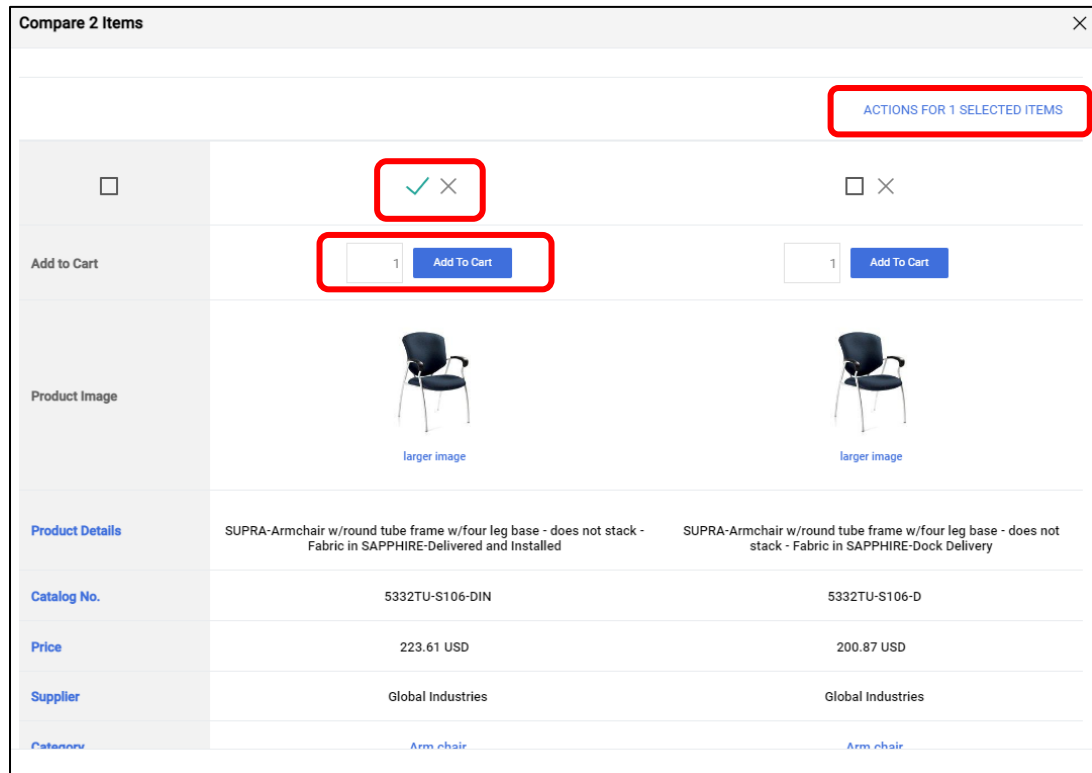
Compare 2 Items

ACTIONS FOR 1 SELECTED ITEMS

| | | |
|---|---|---|
| | | |
| Add to Cart | 1 Add To Cart | 1 Add To Cart |
| Product Image | larger image | larger image |
| Product Details | SUPRA-Armchair w/round tube frame w/four leg base - does not stack - Fabric in SAPPHIRE-Delivered and Installed | SUPRA-Armchair w/round tube frame w/four leg base - does not stack - Fabric in SAPPHIRE-Dock Delivery |
| Catalog No. | 5332TU-S106-DIN | 5332TU-S106-D |
| Price | 223.61 USD | 200.87 USD |
| Supplier | Global Industries | Global Industries |
| Category | Arm chair | Arm chair |